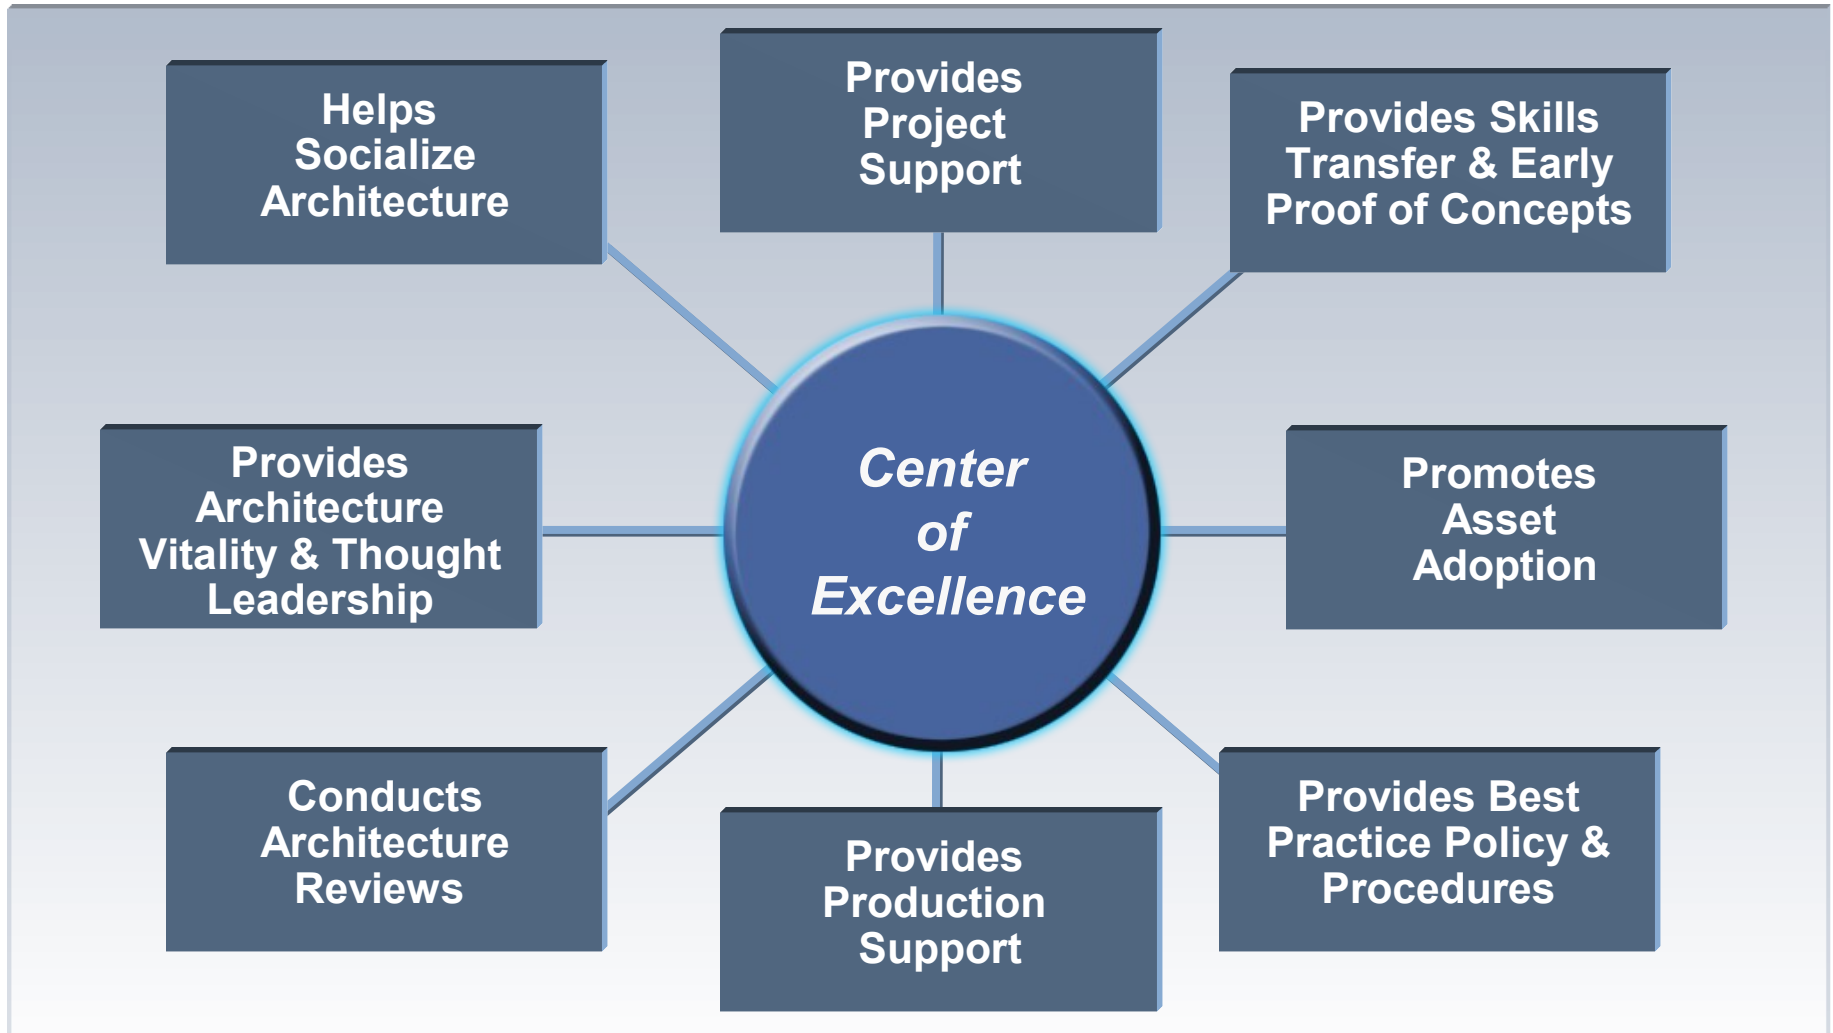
Helps Socialize Architecture

Provides Project Support

Provides Skills Transfer & Early Proof of Concepts

Provides Architecture Vitality & Thought Leadership

Center of Excellence

Promotes Asset Adoption

Conducts Architecture Reviews

Provides Production Support

Provides Best Practice Policy & Procedures